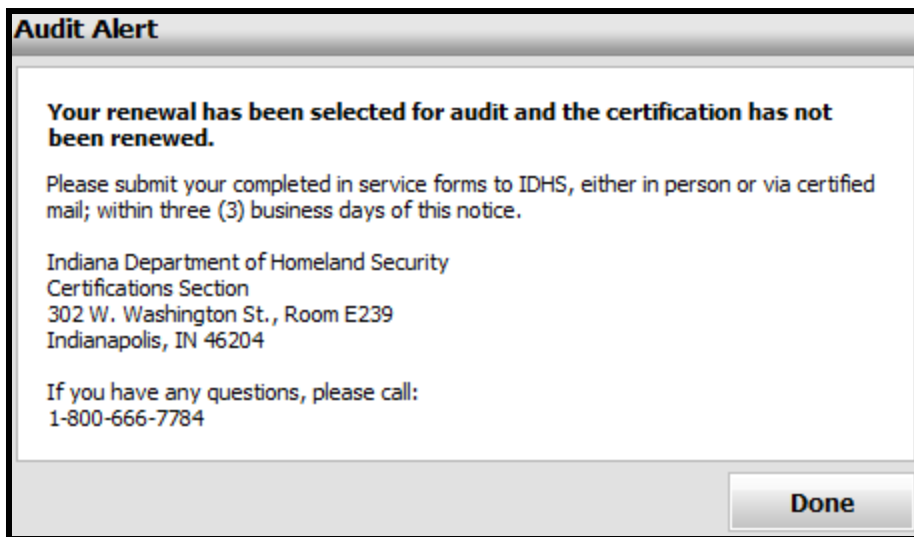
Audit Alert

Your renewal has been selected for audit and the certification has not been renewed.

Please submit your completed in service forms to IDHS, either in person or via certified mail; within three (3) business days of this notice.

Indiana Department of Homeland Security
Certifications Section
302 W. Washington St., Room E239
Indianapolis, IN 46204

If you have any questions, please call:
1-800-666-7784

Done